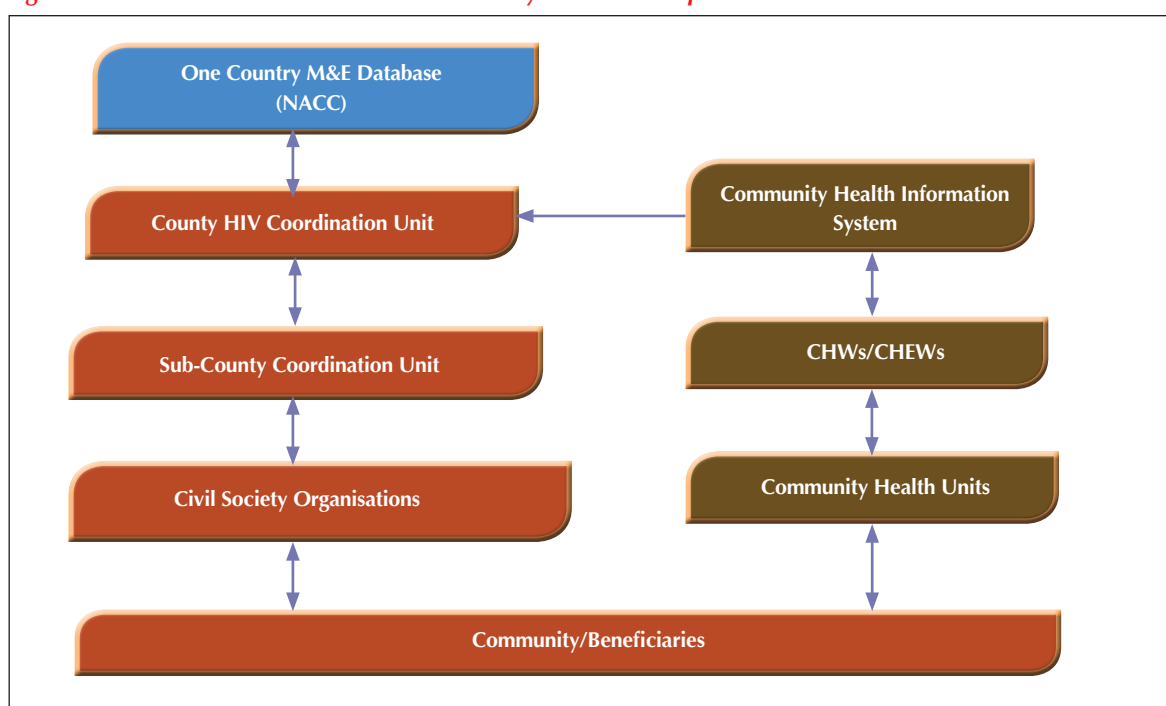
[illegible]

One Country M&E Database (NACC)

County HIV Coordination Unit

Community Health Information System

Sub-County Coordination Unit

CHWs/CHEWs

Civil Society Organisations

Community Health Units

Community/Beneficiaries